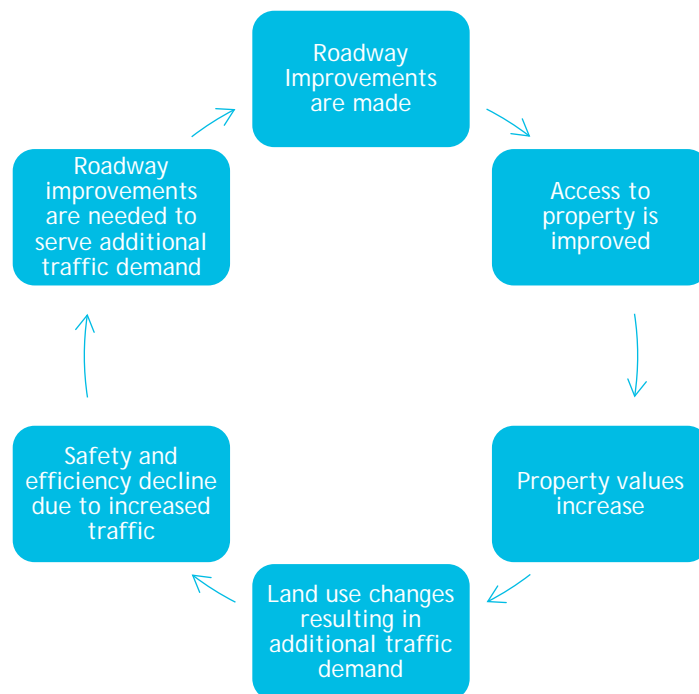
Roadway Improvements are made

Access to property is improved

Property values increase

Land use changes resulting in additional traffic demand

Safety and efficiency decline due to increased traffic

Roadway improvements are needed to serve additional traffic demand